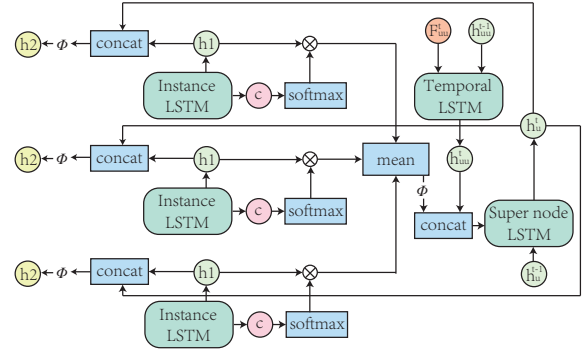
h2 $\Phi$ concat h1 $\otimes$
Instance LSTM c softmax
$F^t_{uu}$ $h^{t-1}_{uu}$
Temporal LSTM
$h^t_u$
h2 $\Phi$ concat h1 $\otimes$ mean
$h_{uu}$
Instance LSTM c softmax
$\Phi$
concat
Super node LSTM
h2 $\Phi$ concat h1 $\otimes$
$h^{t-1}_u$
Instance LSTM c softmax